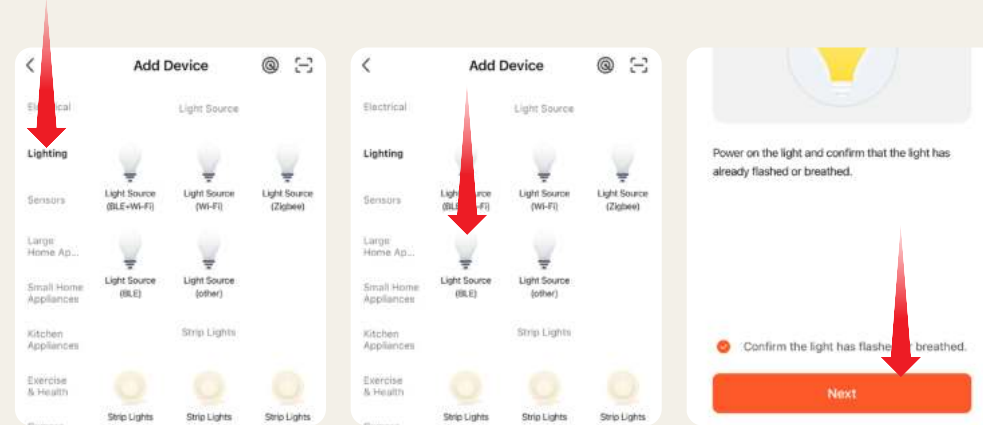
Add Device

Electrical
Lighting
Sensors
Large Home Ap...
Small Home Appliances
Kitchen Appliances
Exercise & Health

Light Source

Light Source (BLE+Wi-Fi)
Light Source (Wi-Fi)
Light Source (Zigbee)
Light Source (BLE)
Light Source (other)

Strip Lights

Strip Lights
Strip Lights
Strip Lights

Add Device

Electrical
Lighting
Sensors
Large Home Ap...
Small Home Appliances
Kitchen Appliances
Exercise & Health

Light Source

Light Source (BLE+Wi-Fi)
Light Source (Wi-Fi)
Light Source (Zigbee)
Light Source (BLE)
Light Source (other)

Strip Lights

Strip Lights
Strip Lights
Strip Lights

Power on the light and confirm that the light has already flashed or breathed.

Confirm the light has flashed or breathed.

Next